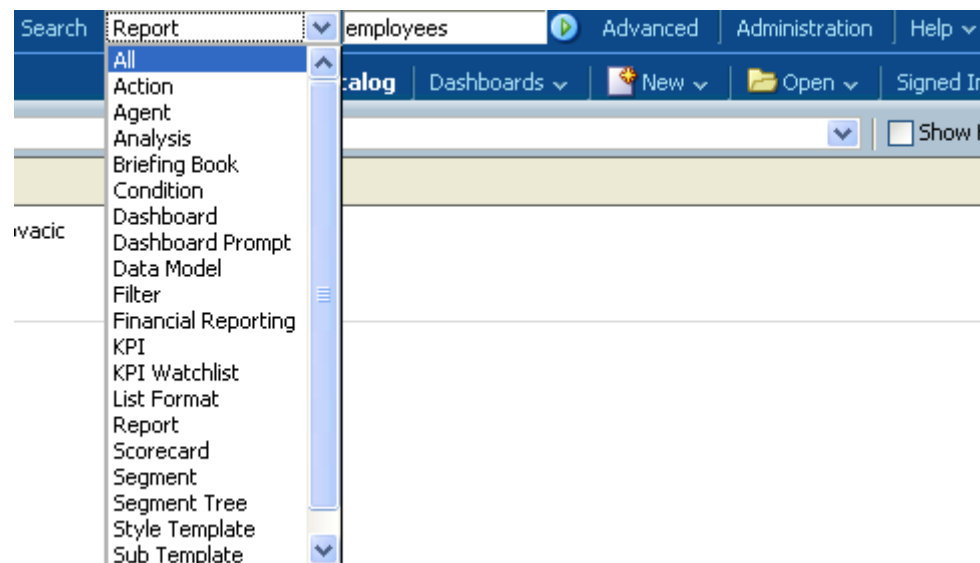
Search Report employees Advanced Administration Help

All
Action
Agent
Analysis
Briefing Book
Condition
Dashboard
Dashboard Prompt
Data Model
Filter
Financial Reporting
KPI
KPI Watchlist
List Format
Report
Scorecard
Segment
Segment Tree
Style Template
Sub Template

talog Dashboards New Open Signed I

Show

vacic